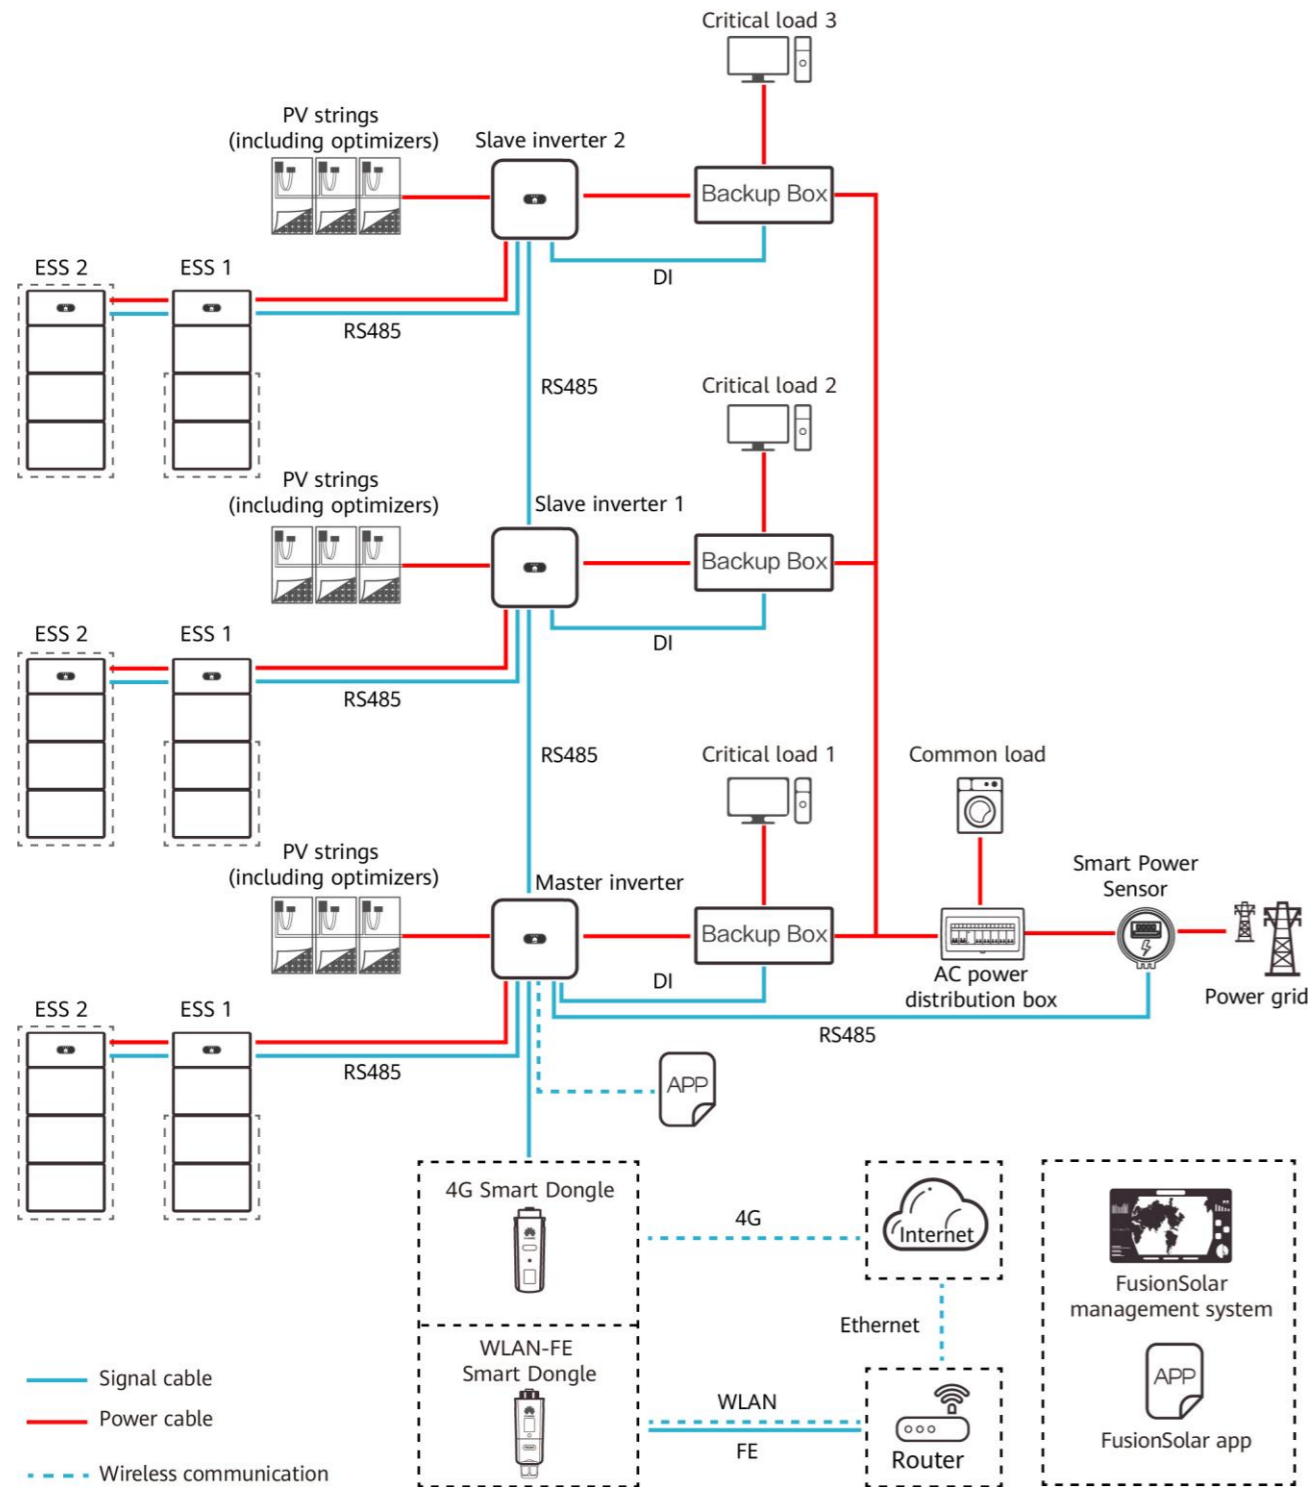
Critical load 3

PV strings (including optimizers)

Slave inverter 2

Backup Box

DI

ESS 2

ESS 1

RS485

RS485

Critical load 2

PV strings (including optimizers)

Slave inverter 1

Backup Box

DI

ESS 2

ESS 1

RS485

RS485

Critical load 1

Common load

Smart Power Sensor

PV strings (including optimizers)

Master inverter

Backup Box

DI

AC power distribution box

Power grid

ESS 2

ESS 1

RS485

RS485

APP

4G Smart Dongle

4G

Internet

Ethernet

FusionSolar management system

WLAN-FE Smart Dongle

WLAN

FE

Router

APP

FusionSolar app

Signal cable

Power cable

Wireless communication